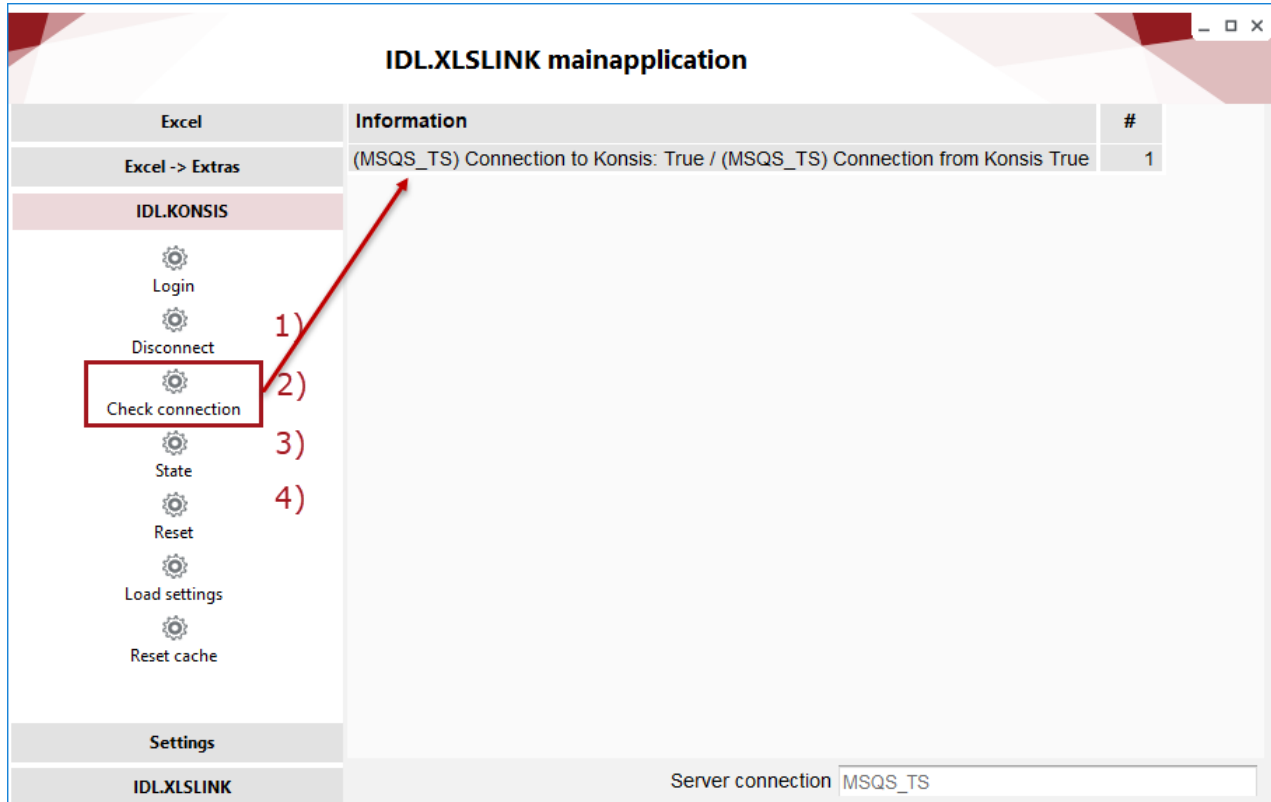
IDL.XLSLINK mainapplication

Excel

Excel -> Extras

IDL.KONSIS

Login

1)

Disconnect

2)

Check connection

3)

State

4)

Reset

Load settings

Reset cache

Settings

IDL.XLSLINK

| Information | # |
|---|---|
| (MSQS_TS) Connection to Konsis: True / (MSQS_TS) Connection from Konsis True | 1 |

Server connection MSQS_TS